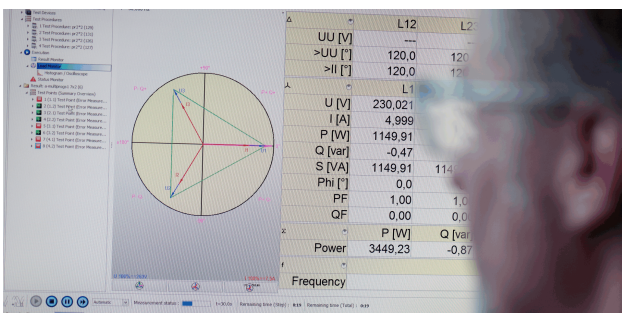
| | L12 | L2 |
|---|---|---|
| UU [V] | --- | |
| >UU [°] | 120,0 | 120 |
| >II [°] | 120,0 | 12 |

| | L1 | |
|---|---|---|
| U [V] | 230,021 | |
| I [A] | 4,999 | |
| P [W] | 1149,91 | |
| Q [var] | -0,47 | |
| S [VA] | 1149,91 | 114 |
| Phi [°] | 0,0 | |
| PF | 1,00 | 1,0 |
| QF | 0,00 | 0,0 |

| | P [W] | Q [var |
|---|---|---|
| Power | 3449,23 | -0,87 |

Frequency

Test Procedure
Result Monitor
Status Monitor

Measurement status
Remaining time (Step)
Remaining time (Total)